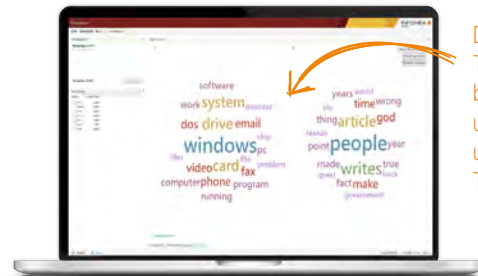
INFONEA

software
system
work
drive
email
dos
windows
pc
card
video
fax
phone
computer
program
running
problem
file
people
article
god
time
years
world
wrong
thing
point
year
writes
made
true
fact
make
good
back
government

D
T
b
u
u
T